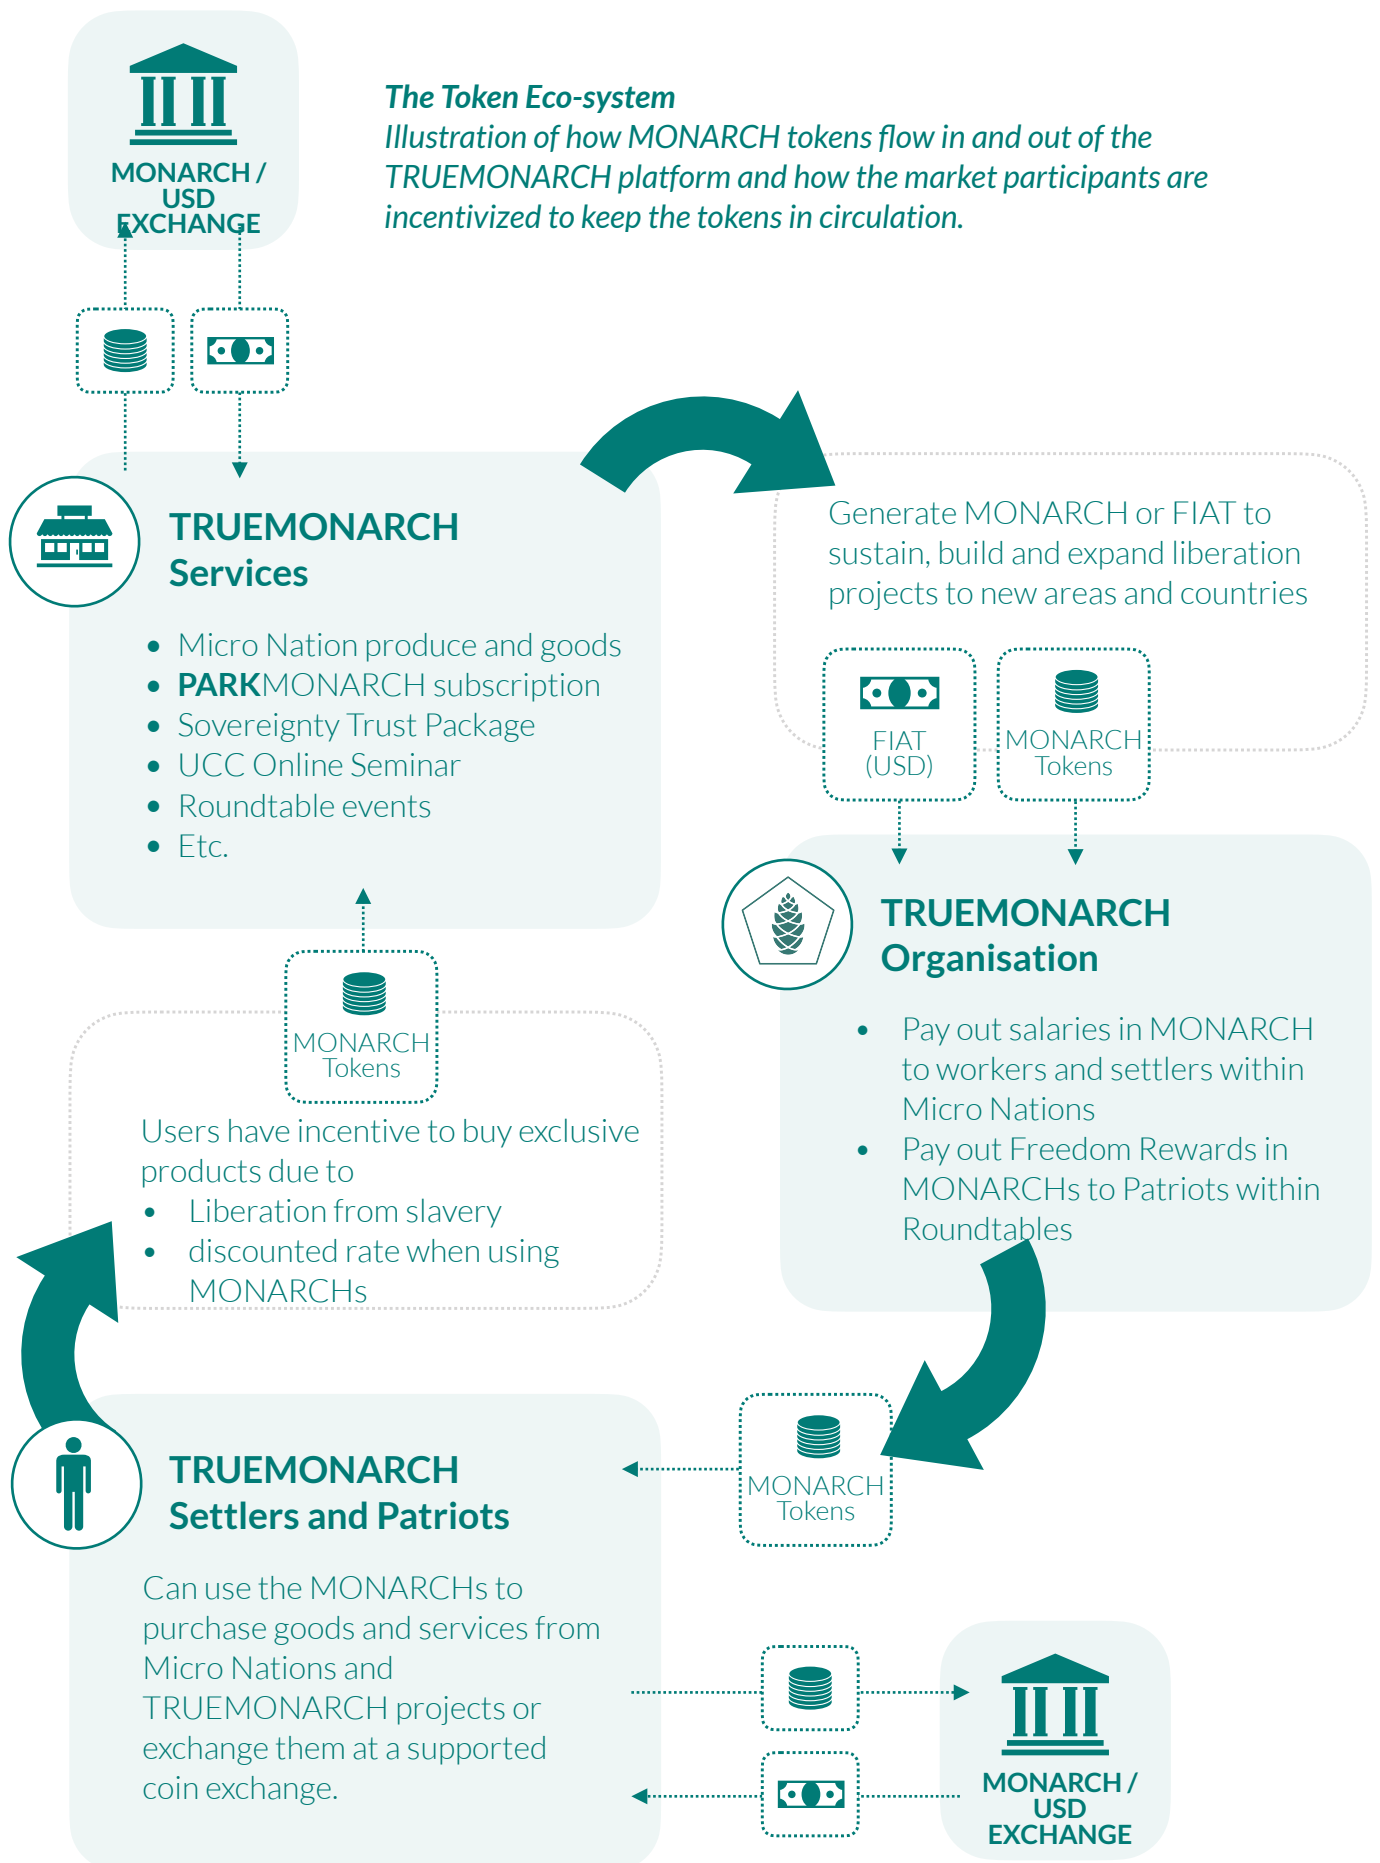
MONARCH / USD EXCHANGE

The Token Eco-system
Illustration of how MONARCH tokens flow in and out of the TRUEMONARCH platform and how the market participants are incentivized to keep the tokens in circulation.

TRUEMONARCH Services

- Micro Nation produce and goods
- PARKMONARCH subscription
- Sovereignty Trust Package
- UCC Online Seminar
- Roundtable events
- Etc.

Generate MONARCH or FIAT to sustain, build and expand liberation projects to new areas and countries

FIAT (USD)

MONARCH Tokens

TRUEMONARCH Organisation

- Pay out salaries in MONARCH to workers and settlers within Micro Nations
- Pay out Freedom Rewards in MONARCHs to Patriots within Roundtables

MONARCH Tokens

Users have incentive to buy exclusive products due to
- Liberation from slavery
- discounted rate when using MONARCHs

MONARCH Tokens

TRUEMONARCH Settlers and Patriots

Can use the MONARCHs to purchase goods and services from Micro Nations and TRUEMONARCH projects or exchange them at a supported coin exchange.

MONARCH / USD EXCHANGE